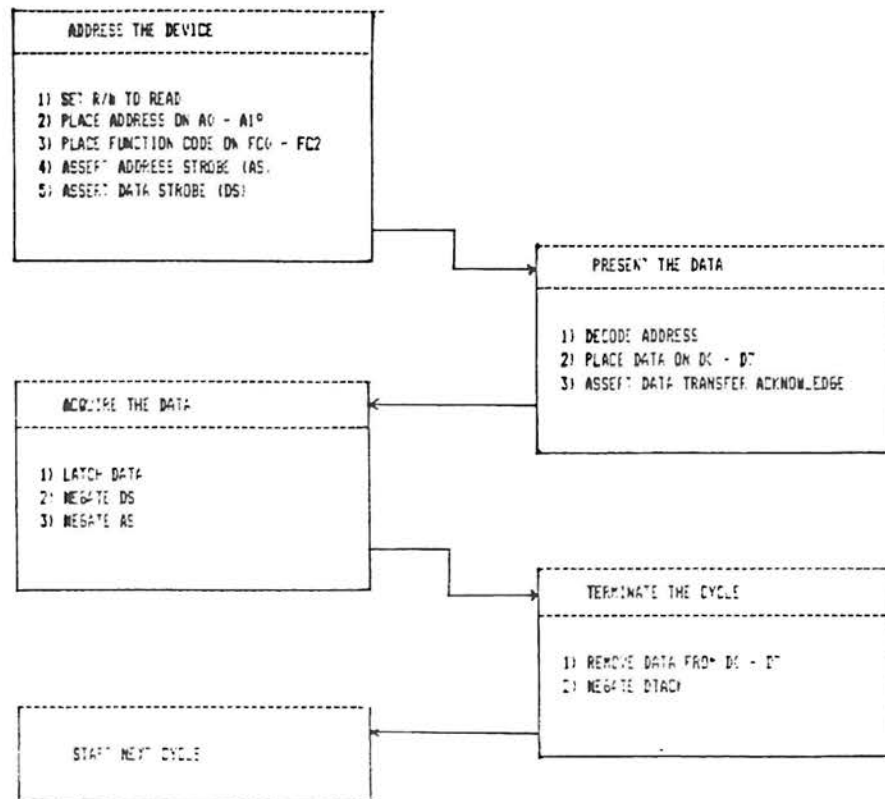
ADDRESS THE DEVICE

1) SET R/W TO READ
2) PLACE ADDRESS ON A0 - A19
3) PLACE FUNCTION CODE ON FC0 - FC2
4) ASSERT ADDRESS STROBE (AS)
5) ASSERT DATA STROBE (DS)

PRESENT THE DATA

1) DECODE ADDRESS
2) PLACE DATA ON D0 - D7
3) ASSERT DATA TRANSFER ACKNOWLEDGE

ACQUIRE THE DATA

1) LATCH DATA
2) NEGATE DS
3) NEGATE AS

TERMINATE THE CYCLE

1) REMOVE DATA FROM D0 - D7
2) NEGATE DTACK

START NEXT CYCLE